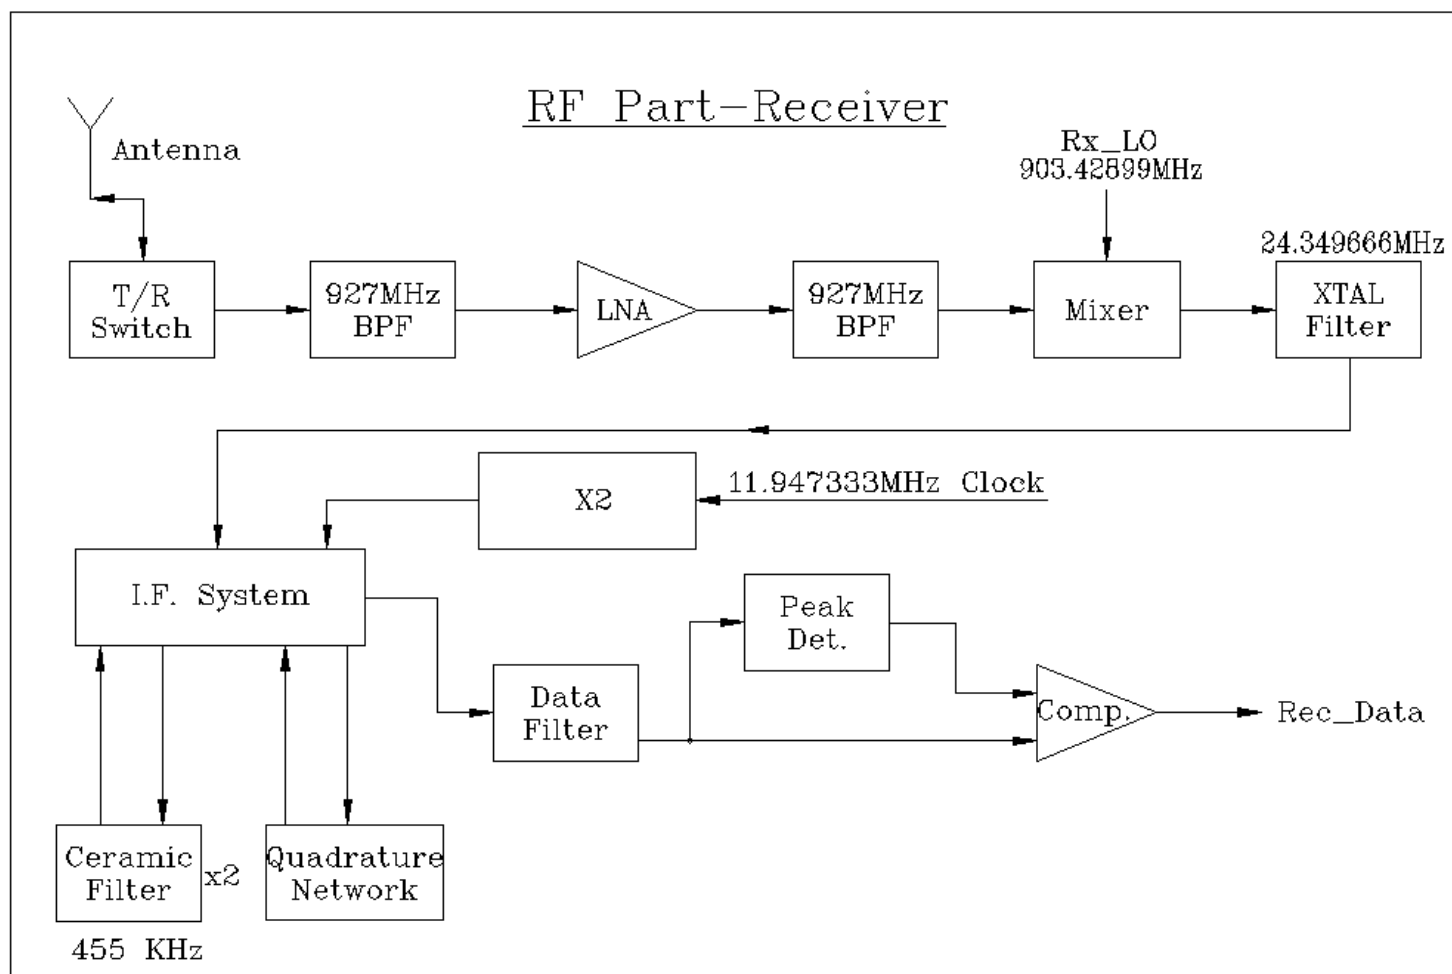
RF Part–Receiver

Antenna

Rx_LO
903.42599MHz

24.349666MHz

T/R Switch

927MHz BPF

LNA

927MHz BPF

Mixer

XTAL Filter

X2

11.947333MHz Clock

I.F. System

Peak Det.

Data Filter

Comp.

Rec_Data

Ceramic Filter

x2

Quadrature Network

455 KHz